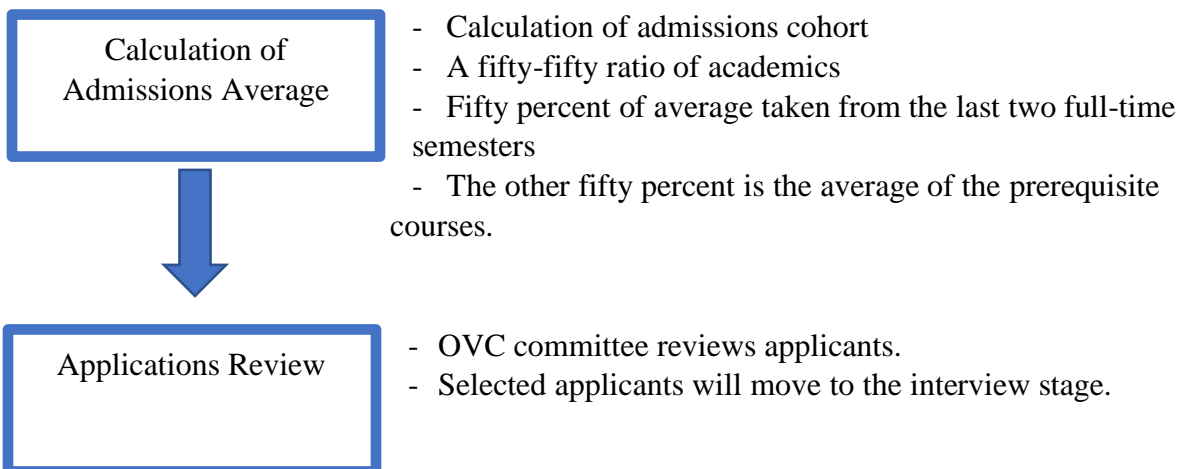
Calculation of Admissions Average

- Calculation of admissions cohort
- A fifty-fifty ratio of academics
- Fifty percent of average taken from the last two full-time semesters
- The other fifty percent is the average of the prerequisite courses.

Applications Review

- OVC committee reviews applicants.
- Selected applicants will move to the interview stage.